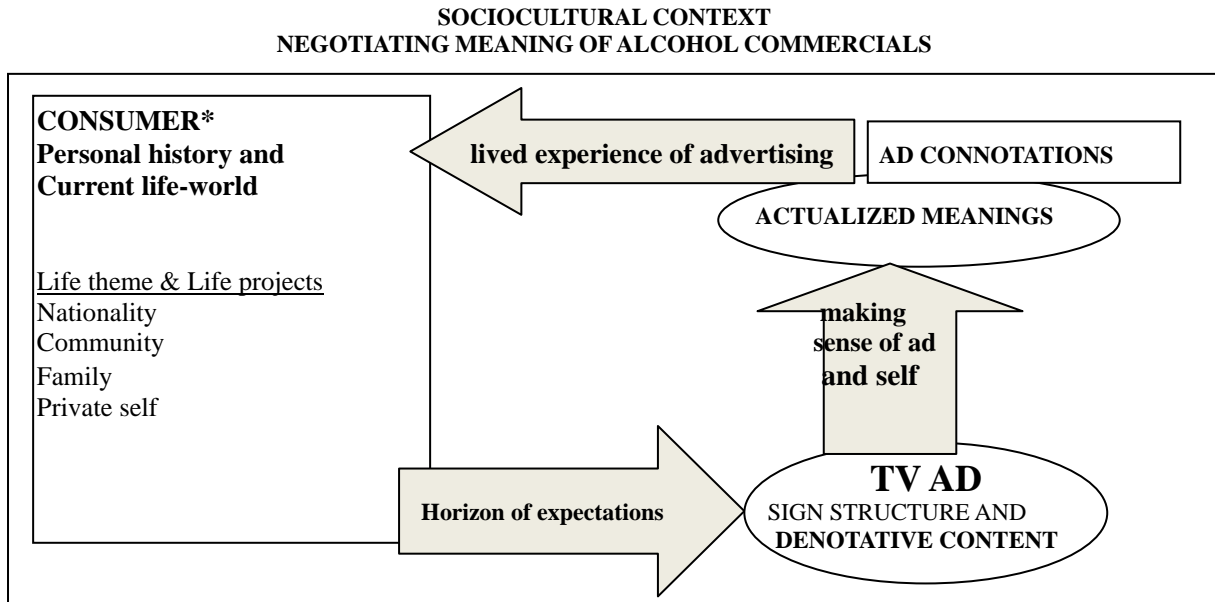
SOCIOCULTURAL CONTEXT
NEGOTIATING MEANING OF ALCOHOL COMMERCIALS

CONSUMER*
Personal history and Current life-world

Life theme & Life projects
Nationality
Community
Family
Private self

lived experience of advertising

AD CONNOTATIONS

ACTUALIZED MEANINGS

making sense of ad and self

Horizon of expectations

TV AD
SIGN STRUCTURE AND
DENOTATIVE CONTENT